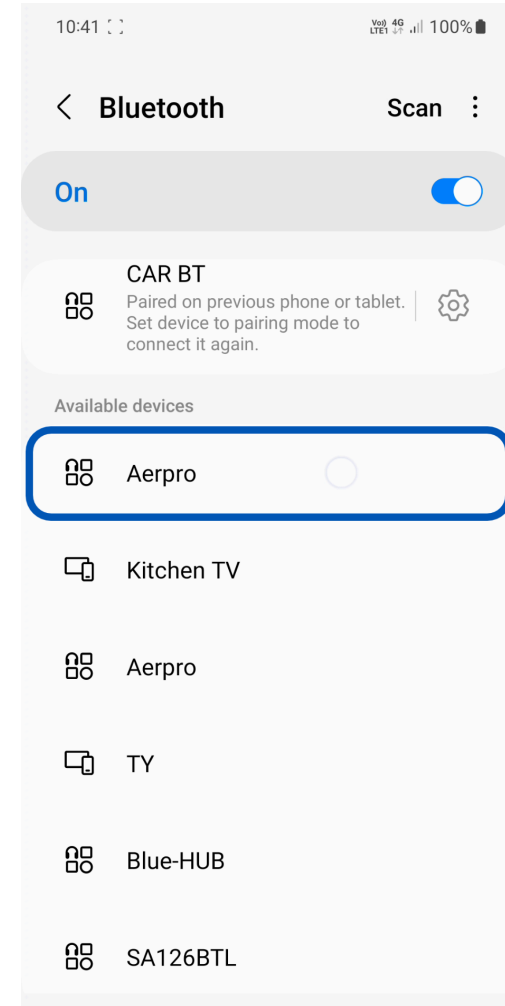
10:41

Vo)) LTE1 4G 100%

Bluetooth

Scan

On

CAR BT
Paired on previous phone or tablet. Set device to pairing mode to connect it again.

Available devices

Aerpro

Kitchen TV

Aerpro

TY

Blue-HUB

SA126BTL